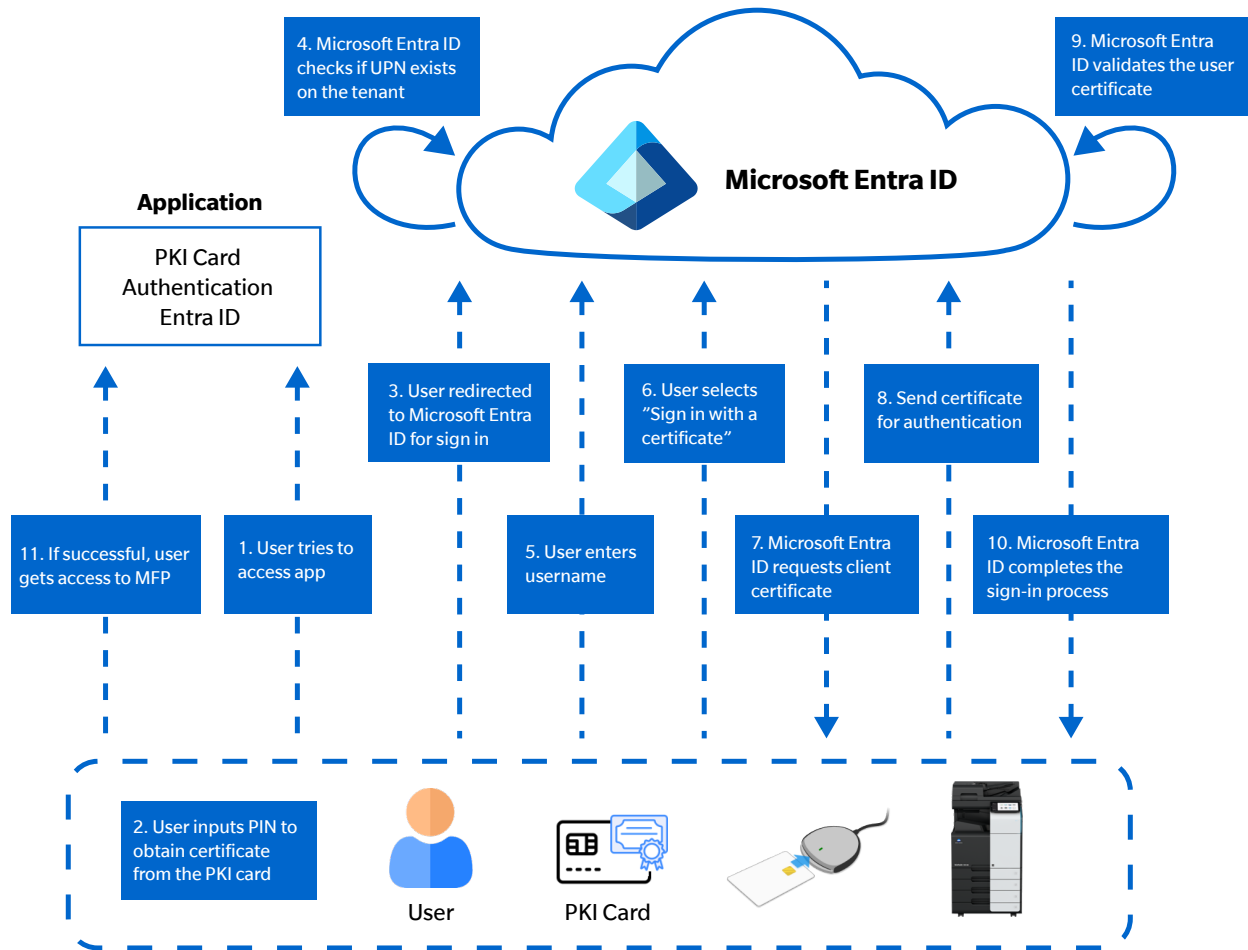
4. Microsoft Entra ID checks if UPN exists on the tenant

9. Microsoft Entra ID validates the user certificate

Microsoft Entra ID

Application

PKI Card Authentication Entra ID

3. User redirected to Microsoft Entra ID for sign in

6. User selects "Sign in with a certificate"

8. Send certificate for authentication

11. If successful, user gets access to MFP

1. User tries to access app

5. User enters username

7. Microsoft Entra ID requests client certificate

10. Microsoft Entra ID completes the sign-in process

2. User inputs PIN to obtain certificate from the PKI card

User

PKI Card